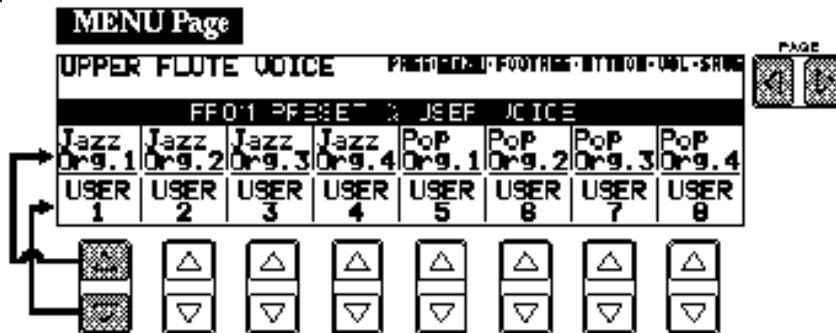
MENU Page

UPPER FLUTE VOICE

PAGE

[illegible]

FF01 PRESET & USER VOICE

| Jazz Org.1 | Jazz Org.2 | Jazz Org.3 | Jazz Org.4 | PoP Org.1 | PoP Org.2 | PoP Org.3 | PoP Org.4 |
|---|---|---|---|---|---|---|---|
| USER 1 | USER 2 | USER 3 | USER 4 | USER 5 | USER 6 | USER 7 | USER 8 |